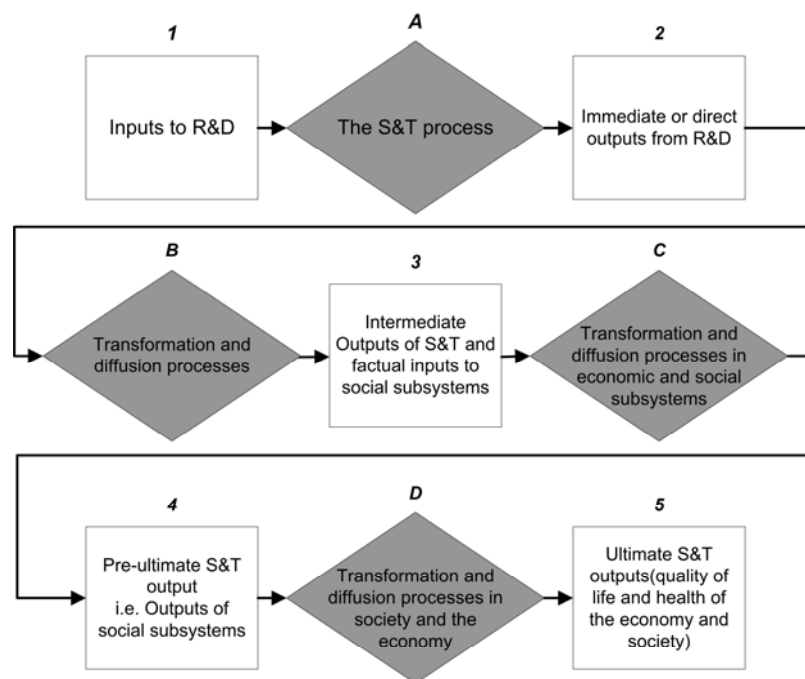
1

Inputs to R&D

A

The S&T process

2

Immediate or direct outputs from R&D

B

Transformation and diffusion processes

3

Intermediate Outputs of S&T and factual inputs to social subsystems

C

Transformation and diffusion processes in economic and social subsystems

4

Pre-ultimate S&T output i.e. Outputs of social subsystems

D

Transformation and diffusion processes in society and the economy

5

Ultimate S&T outputs(quality of life and health of the economy and society)